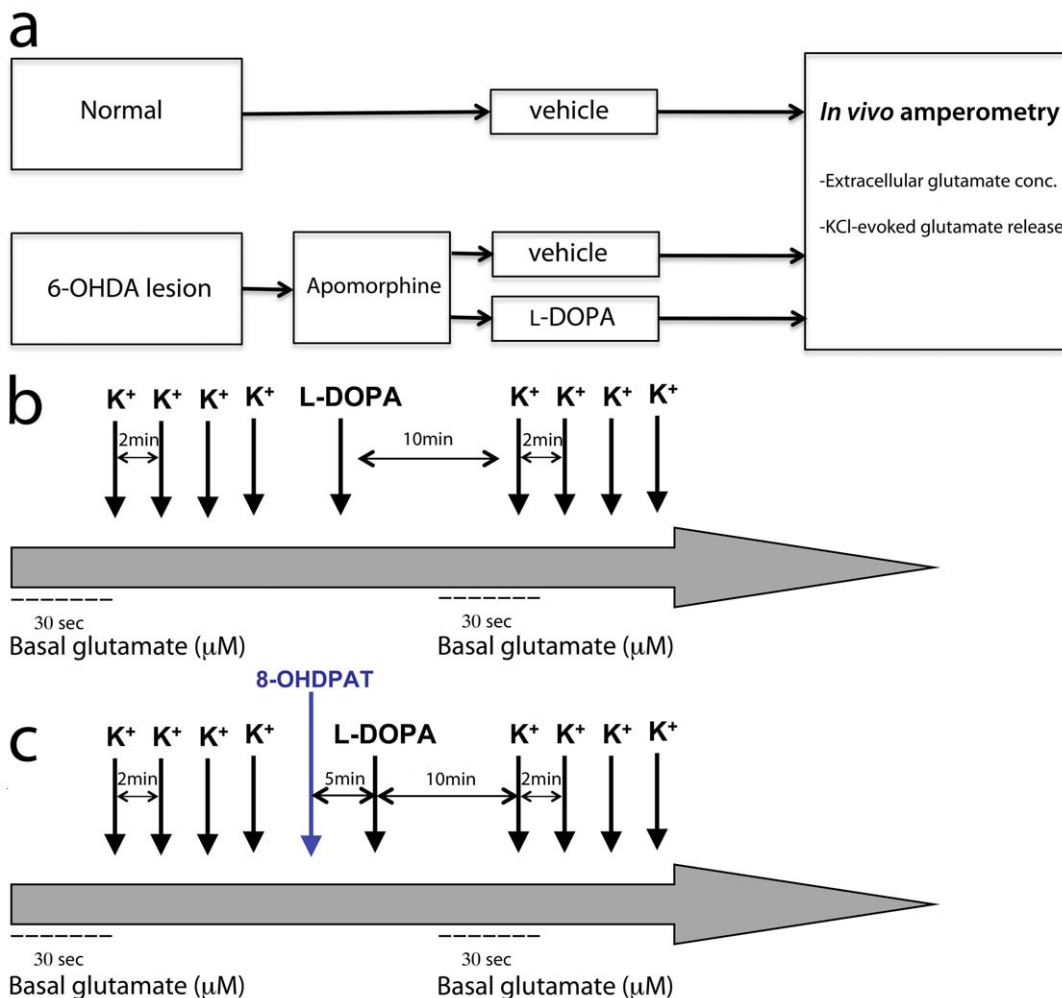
a

Normal

vehicle

*In vivo* amperometry

-Extracellular glutamate conc.

-KCl-evoked glutamate release

6-OHDA lesion

Apomorphine

vehicle

L-DOPA

b

$K^+$ $K^+$ $K^+$ $K^+$ L-DOPA $K^+$ $K^+$ $K^+$ $K^+$

2min

10min

2min

30 sec

Basal glutamate (μM)

30 sec

Basal glutamate (μM)

8-OHDPAT

c

$K^+$ $K^+$ $K^+$ $K^+$ L-DOPA $K^+$ $K^+$ $K^+$ $K^+$

2min

5min

10min

2min

30 sec

Basal glutamate (μM)

30 sec

Basal glutamate (μM)